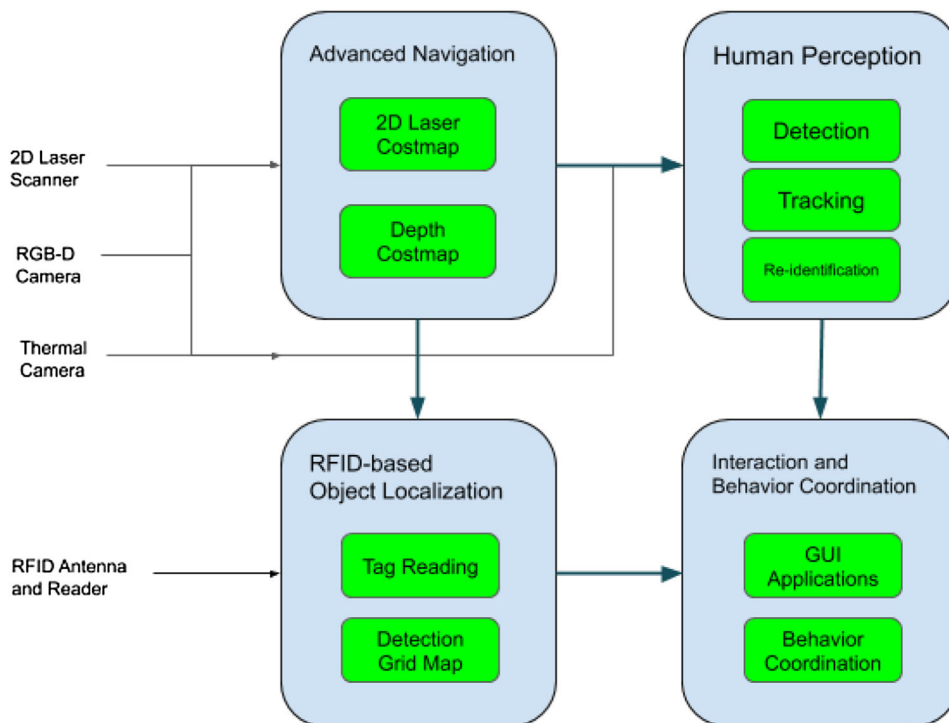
2D Laser Scanner

RGB-D Camera

Thermal Camera

Advanced Navigation

2D Laser Costmap

Depth Costmap

Human Perception

Detection

Tracking

Re-identification

RFID Antenna and Reader

RFID-based Object Localization

Tag Reading

Detection Grid Map

Interaction and Behavior Coordination

GUI Applications

Behavior Coordination